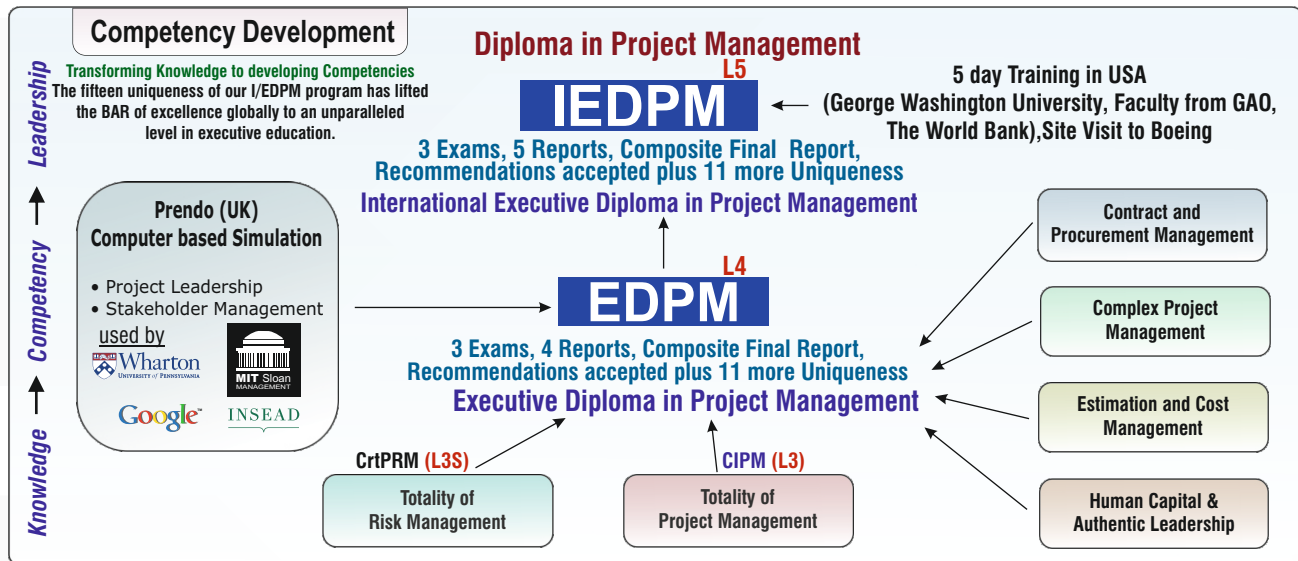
Competency Development

Transforming Knowledge to developing Competencies
The fifteen uniqueness of our I/EDPM program has lifted the BAR of excellence globally to an unparalleled level in executive education.

Leadership ← Competency ← Knowledge

Diploma in Project Management

L5
IEDPM

5 day Training in USA
(George Washington University, Faculty from GAO, The World Bank),Site Visit to Boeing

3 Exams, 5 Reports, Composite Final Report, Recommendations accepted plus 11 more Uniqueness
International Executive Diploma in Project Management

Prendo (UK)
Computer based Simulation

• Project Leadership
• Stakeholder Management

used by
Wharton UNIVERSITY of PENNSYLVANIA
MIT Sloan MANAGEMENT
Google
INSEAD

L4
EDPM

3 Exams, 4 Reports, Composite Final Report, Recommendations accepted plus 11 more Uniqueness
Executive Diploma in Project Management

Contract and Procurement Management

Complex Project Management

Estimation and Cost Management

Human Capital & Authentic Leadership

CrtPRM (L3S)

CIPM (L3)

Totality of Risk Management

Totality of Project Management